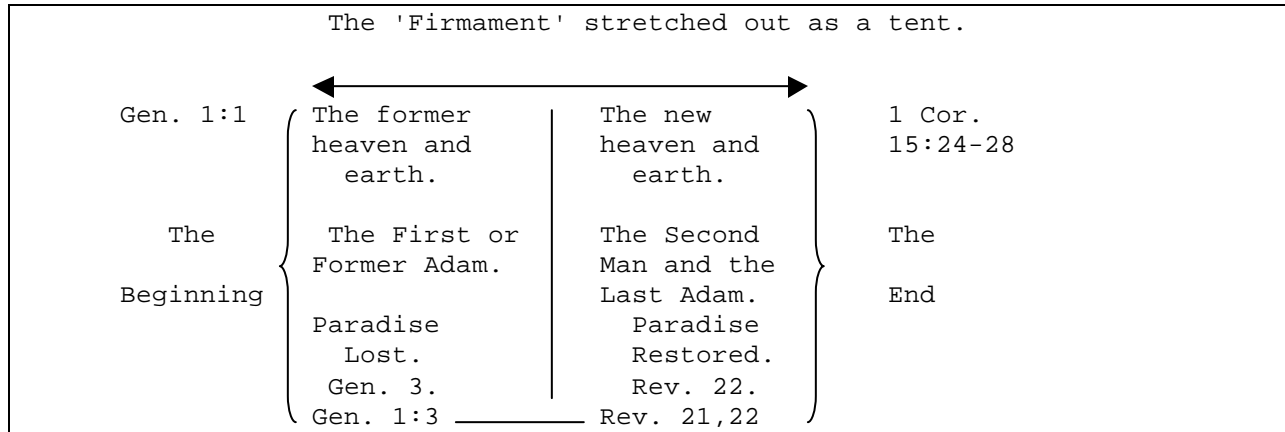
The 'Firmament' stretched out as a tent.

| | | | |
|---|---|---|---|
| Gen. 1:1 | The former heaven and earth. | The new heaven and earth. | 1 Cor. 15:24-28 |
| The Beginning | The First or Former Adam. | The Second Man and the Last Adam. | The End |
| | Paradise Lost. Gen. 3. | Paradise Restored. Rev. 22. | |
| | Gen. 1:3 | Rev. 21,22 | |